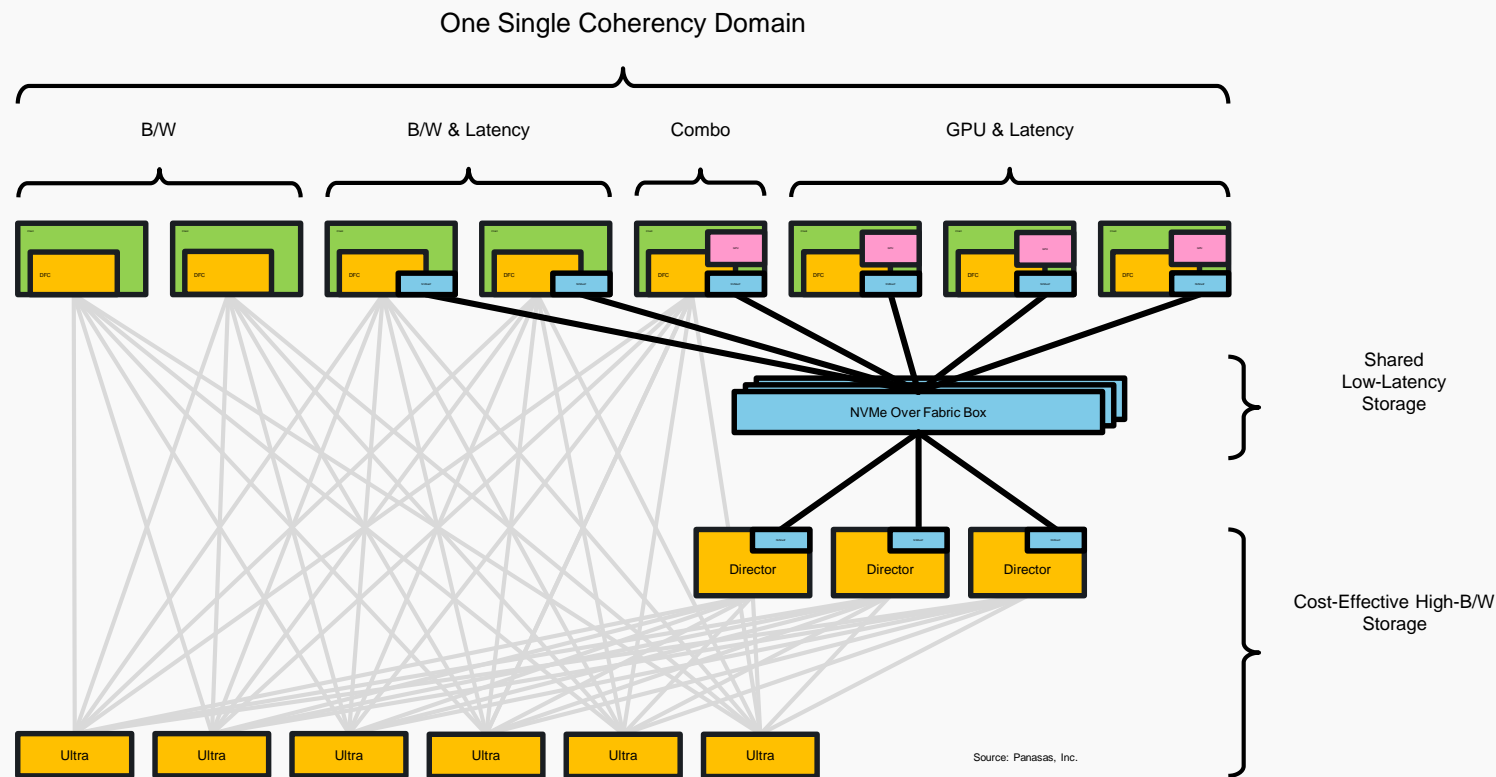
One Single Coherency Domain

B/W

B/W & Latency

Combo

GPU & Latency

DFC

DFC

DFC

DFC

DFC

DFC

DFC

DFC

Shared Low-Latency Storage

NVMe Over Fabric Box

Director

Director

Director

Cost-Effective High-B/W Storage

Ultra

Ultra

Ultra

Ultra

Ultra

Ultra

Source: Panasas, Inc.